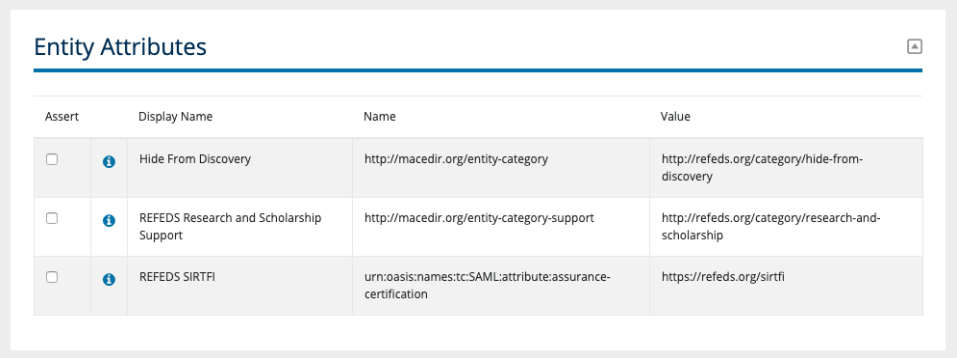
Entity Attributes

| Assert | | Display Name | Name | Value |
|---|---|---|---|---|
| | i | Hide From Discovery | http://macedir.org/entity-category | http://refeds.org/category/hide-from-discovery |
| | i | REFEDS Research and Scholarship Support | http://macedir.org/entity-category-support | http://refeds.org/category/research-and-scholarship |
| | i | REFEDS SIRTFI | urn:oasis:names:tc:SAML:attribute:assurance-certification | https://refeds.org/sirtfi |